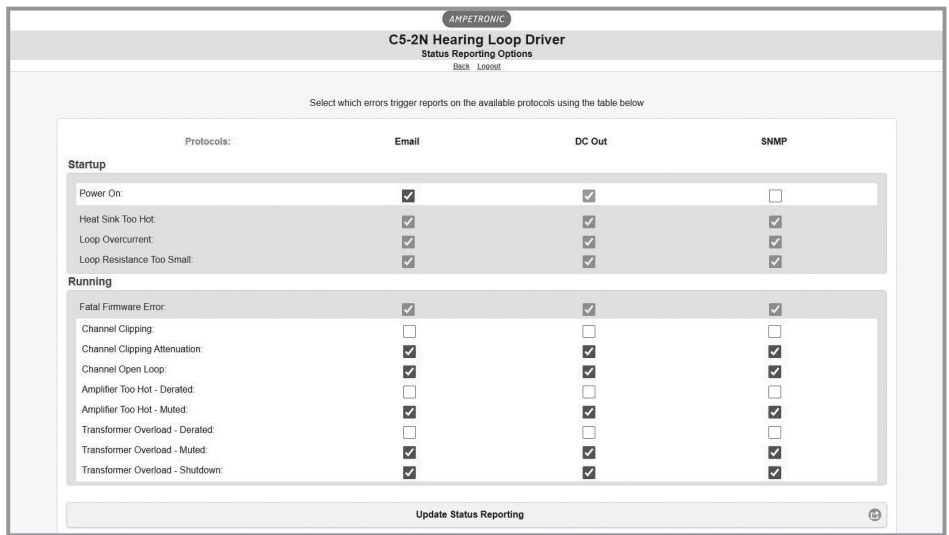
AMPETRONIC

C5-2N Hearing Loop Driver
Status Reporting Options
Back Logout

Select which errors trigger reports on the available protocols using the table below

| Protocols: | Email | DC Out | SNMP |
|---|---|---|---|

Startup

Power On:
Heat Sink Too Hot:
Loop Overcurrent:
Loop Resistance Too Small:

Running

Fatal Firmware Error:
Channel Clipping:
Channel Clipping Attenuation:
Channel Open Loop:
Amplifier Too Hot - Derated:
Amplifier Too Hot - Muted:
Transformer Overload - Derated:
Transformer Overload - Muted:
Transformer Overload - Shutdown:

Update Status Reporting